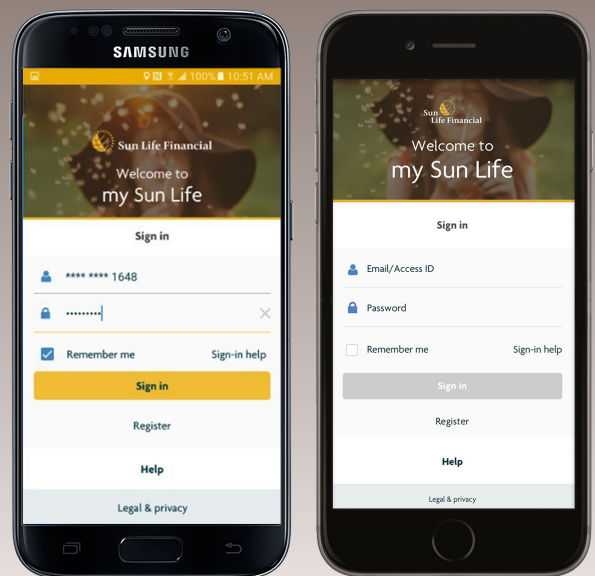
SAMSUNG

100% 10:51 AM

Sun Life Financial

Welcome to
my Sun Life

Sign in

**** **** 1648

•••••••••

Remember me

Sign-in help

Sign in

Register

Help

Legal & privacy

Sun Life Financial

Welcome to
my Sun Life

Sign in

Email/Access ID

Password

Remember me

Sign-in help

Sign in

Register

Help

Legal & privacy